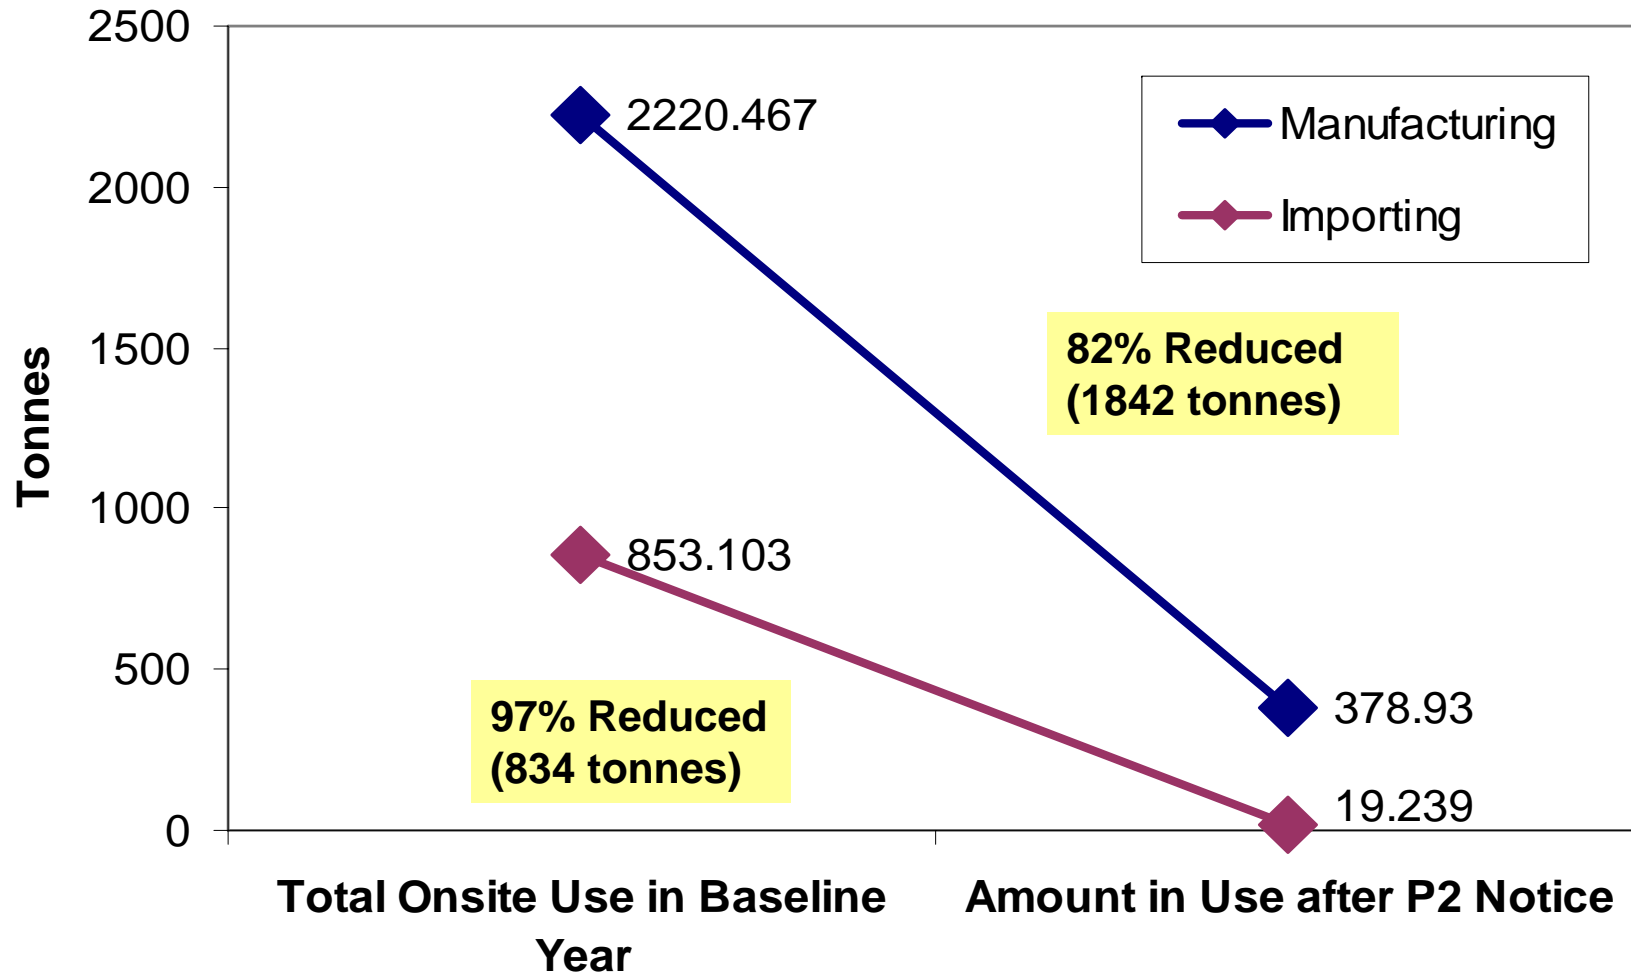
2500
2000
1500
1000
500
0

Tonnes

2220.467
853.103
378.93
19.239

Manufacturing
Importing

82% Reduced (1842 tonnes)

97% Reduced (834 tonnes)

Total Onsite Use in Baseline Year

Amount in Use after P2 Notice